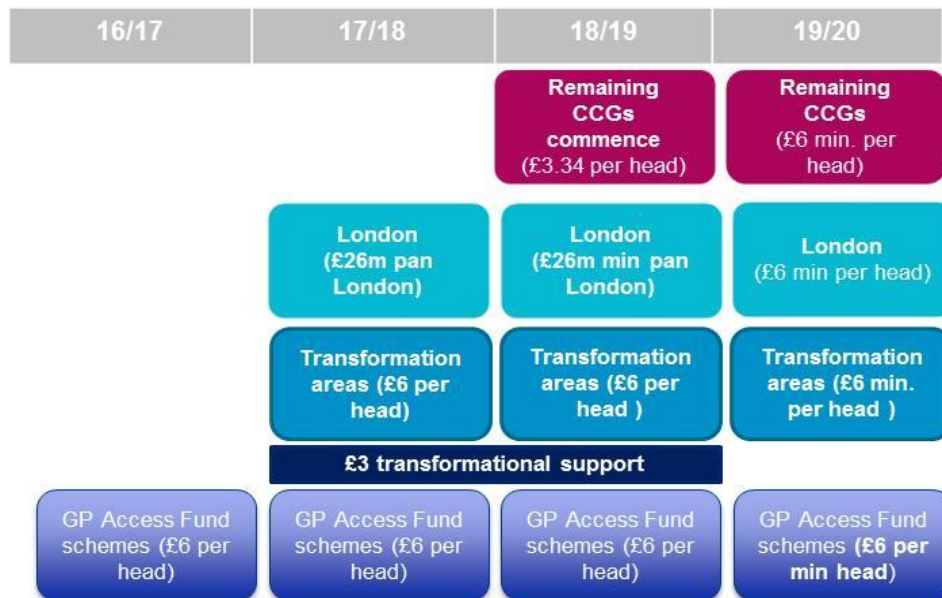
16/17

17/18

18/19

19/20

Remaining CCGs commence (£3.34 per head)

Remaining CCGs (£6 min. per head)

London (£26m pan London)

London (£26m min pan London)

London (£6 min per head)

Transformation areas (£6 per head)

Transformation areas (£6 per head )

Transformation areas (£6 min. per head )

£3 transformational support

GP Access Fund schemes (£6 per head)

GP Access Fund schemes (£6 per head)

GP Access Fund schemes (£6 per head)

GP Access Fund schemes (£6 per min head)